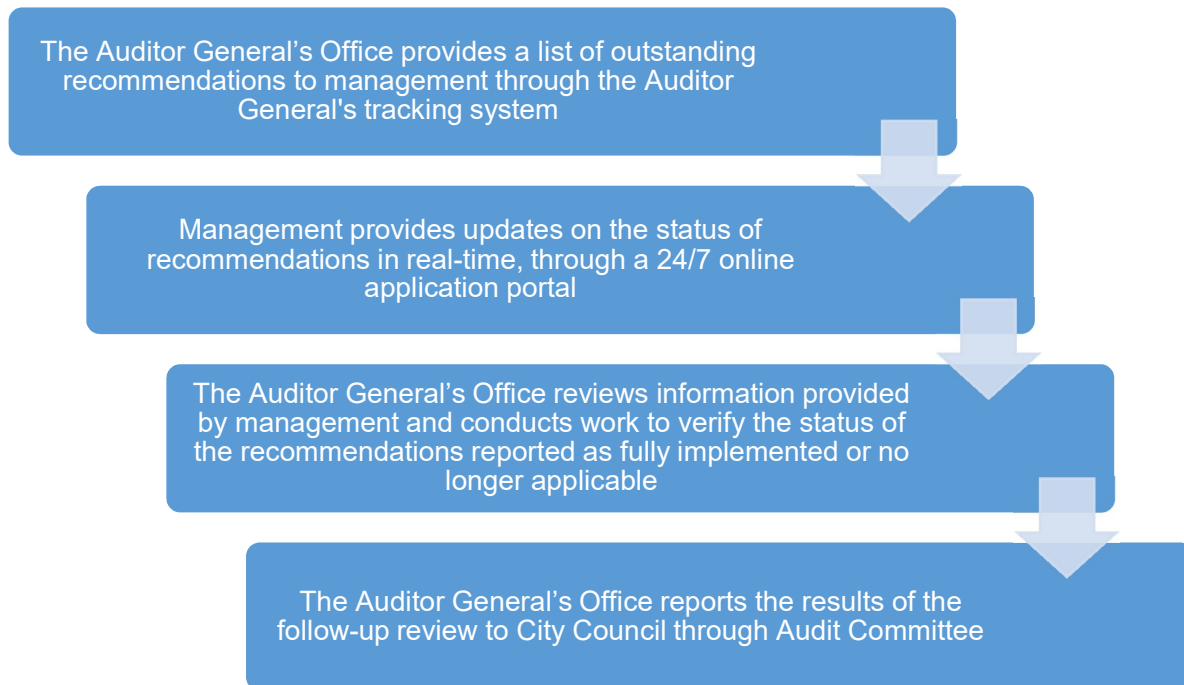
The Auditor General’s Office provides a list of outstanding recommendations to management through the Auditor General's tracking system

Management provides updates on the status of recommendations in real-time, through a 24/7 online application portal

The Auditor General’s Office reviews information provided by management and conducts work to verify the status of the recommendations reported as fully implemented or no longer applicable

The Auditor General’s Office reports the results of the follow-up review to City Council through Audit Committee